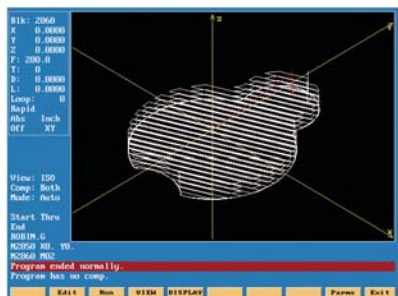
Blk: 2860
X 0.0000
Y 0.0000
Z 0.0000
F: 200.0
T: 0
D: 0.0000
L: 0.0000
Loop: 0
Rapid
Abs Inch
Off XY

View: ISO
Comp: Both
Mode: Auto

Start Thru
End
BOBIN.G
N2850 X0. Y0.
N2860 M02
Program ended normally.
Program has no comp.

Z
Y
X

Edit
Run
VIEW
DISPLAY
Parms
Exit